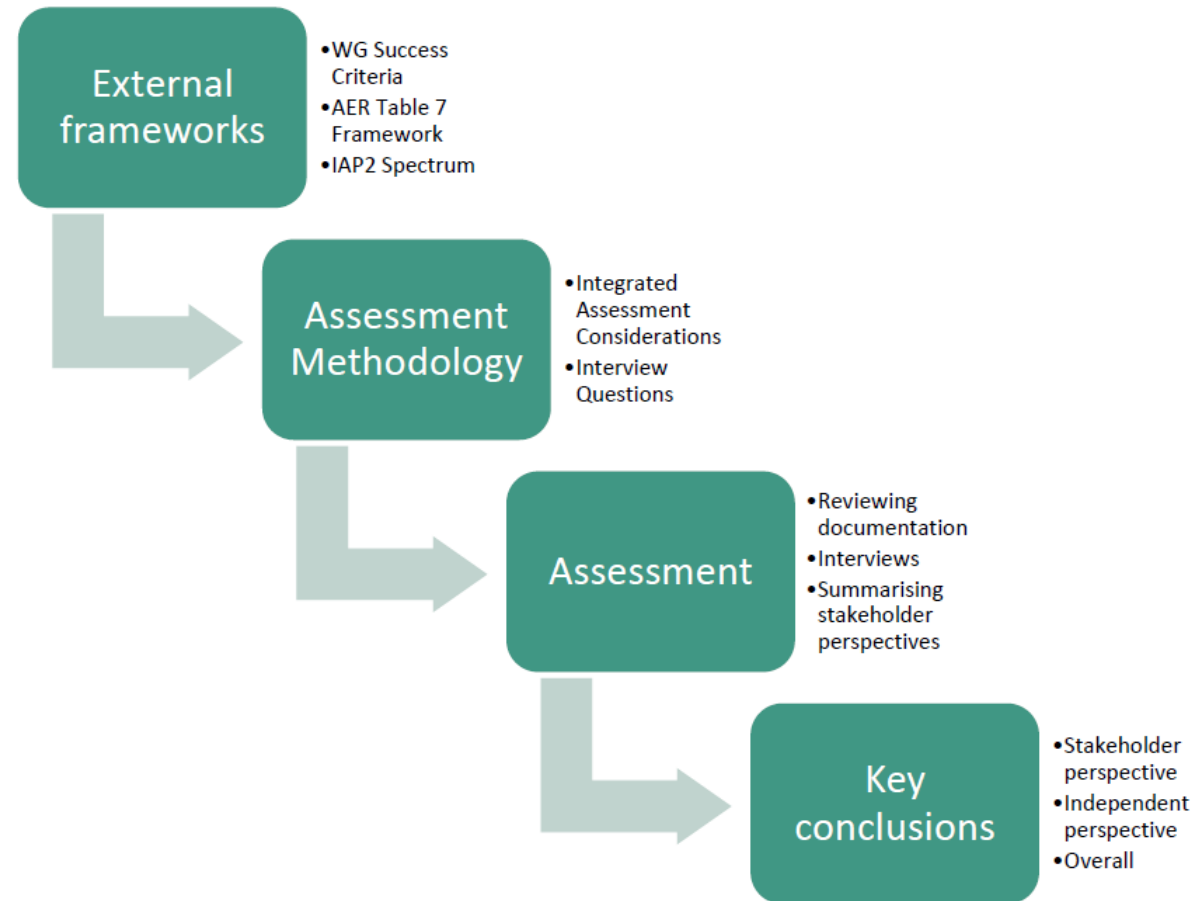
External frameworks

- WG Success Criteria
- AER Table 7 Framework
- IAP2 Spectrum

Assessment Methodology

- Integrated Assessment Considerations
- Interview Questions

Assessment

- Reviewing documentation
- Interviews
- Summarising stakeholder perspectives

Key conclusions

- Stakeholder perspective
- Independent perspective
- Overall